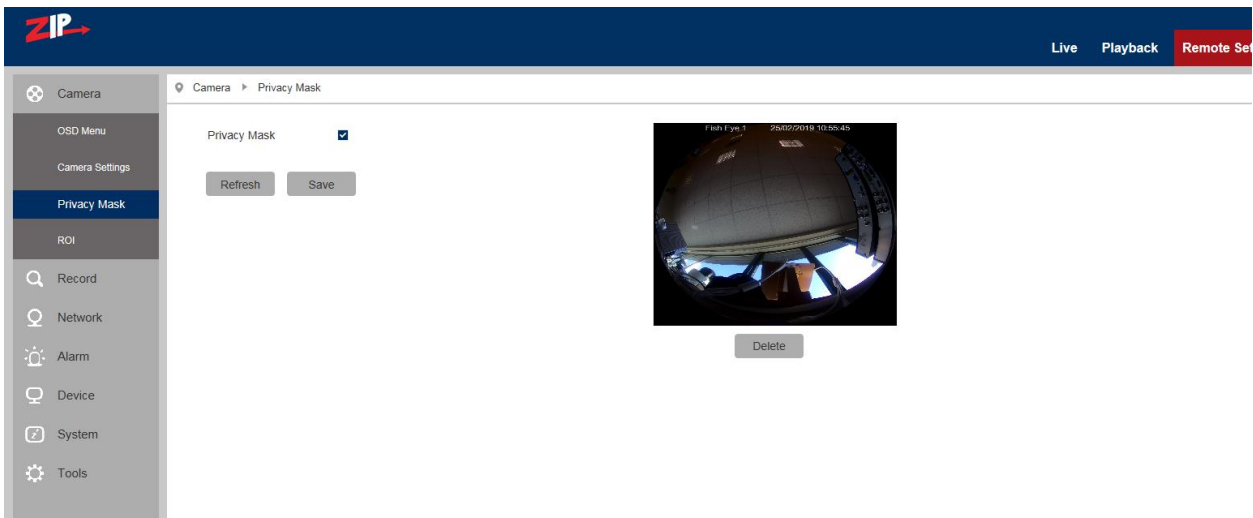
ZIP

Live Playback Remote Set

Camera
OSD Menu
Camera Settings
Privacy Mask
ROI
Record
Network
Alarm
Device
System
Tools

Camera ▸ Privacy Mask

Privacy Mask

Refresh Save

Fish Eye 1 25/02/2019 10:55:45

Delete